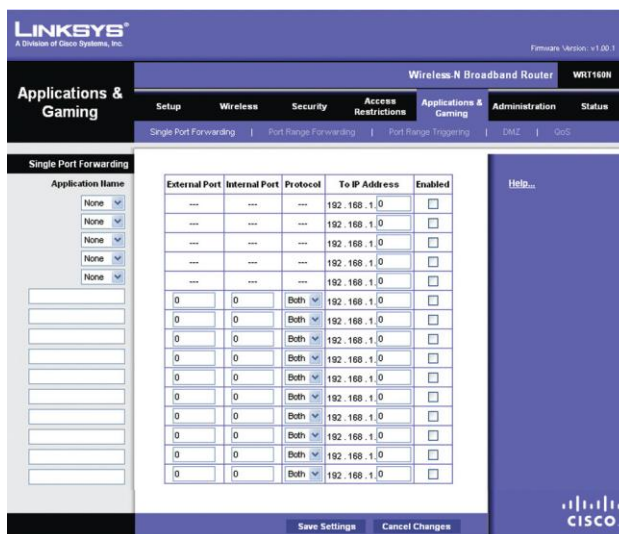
LINKSYS®
A Division of Cisco Systems, Inc.

Firmware Version: v1.00.1

Applications & Gaming

Wireless-N Broadband Router WRT160N

Setup | Wireless | Security | Access Restrictions | Applications & Gaming | Administration | Status

Single Port Forwarding | Port Range Forwarding | Port Range Triggering | DMZ | QoS

Single Port Forwarding

Application Name

Help...

| Application Name | External Port | Internal Port | Protocol | To IP Address | Enabled |
|---|---|---|---|---|---|
| None | --- | --- | --- | 192 . 168 . 1 . 0 | |
| None | --- | --- | --- | 192 . 168 . 1 . 0 | |
| None | --- | --- | --- | 192 . 168 . 1 . 0 | |
| None | --- | --- | --- | 192 . 168 . 1 . 0 | |
| None | --- | --- | --- | 192 . 168 . 1 . 0 | |
| | 0 | 0 | Both | 192 . 168 . 1 . 0 | |
| | 0 | 0 | Both | 192 . 168 . 1 . 0 | |
| | 0 | 0 | Both | 192 . 168 . 1 . 0 | |
| | 0 | 0 | Both | 192 . 168 . 1 . 0 | |
| | 0 | 0 | Both | 192 . 168 . 1 . 0 | |
| | 0 | 0 | Both | 192 . 168 . 1 . 0 | |
| | 0 | 0 | Both | 192 . 168 . 1 . 0 | |
| | 0 | 0 | Both | 192 . 168 . 1 . 0 | |
| | 0 | 0 | Both | 192 . 168 . 1 . 0 | |
| | 0 | 0 | Both | 192 . 168 . 1 . 0 | |

Save Settings | Cancel Changes

CISCO